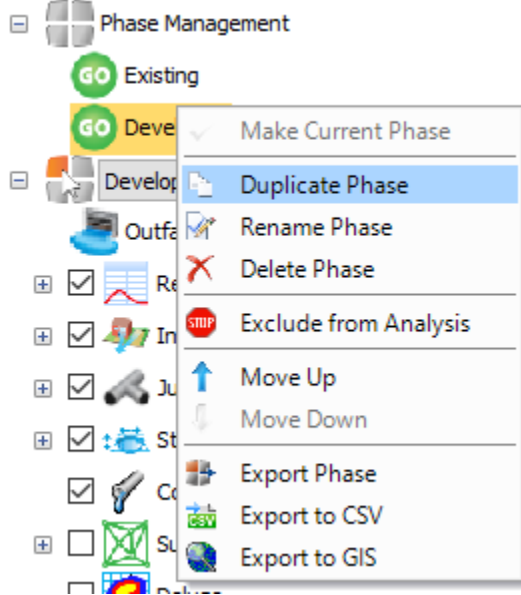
Phase Management
GO Existing
GO Deve
Develop
Outfa
Re
In
Ju
St
Co
Su
Delys

Make Current Phase
Duplicate Phase
Rename Phase
Delete Phase
STOP Exclude from Analysis
Move Up
Move Down
Export Phase
CSV Export to CSV
Export to GIS